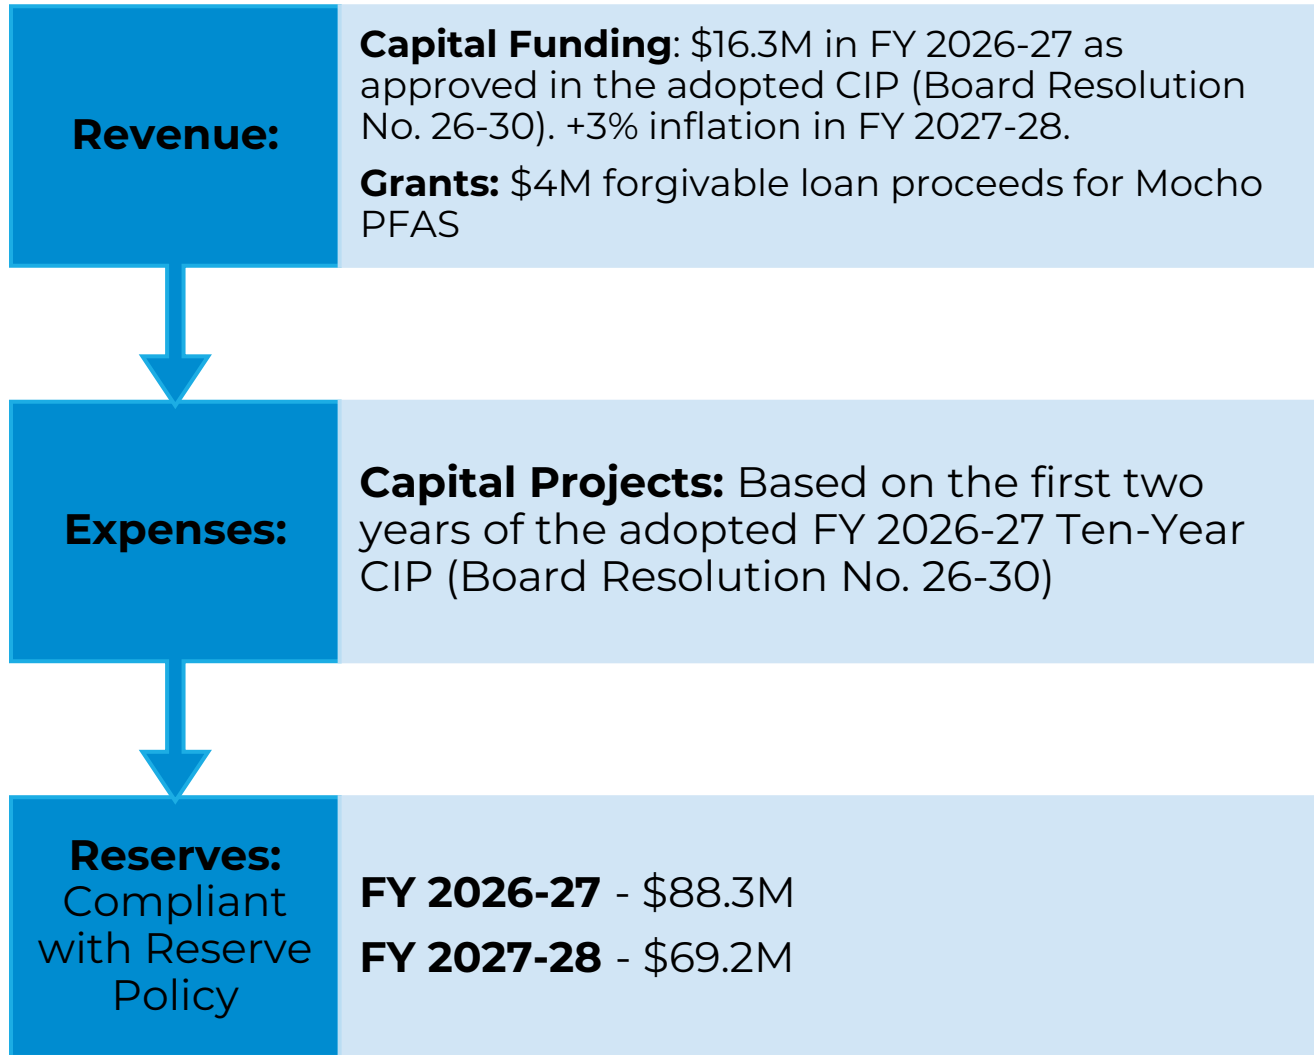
Revenue:

Capital Funding: \$16.3M in FY 2026-27 as approved in the adopted CIP (Board Resolution No. 26-30). +3% inflation in FY 2027-28.

Grants: \$4M forgivable loan proceeds for Mocho PFAS

Expenses:

Capital Projects: Based on the first two years of the adopted FY 2026-27 Ten-Year CIP (Board Resolution No. 26-30)

Reserves: Compliant with Reserve Policy

FY 2026-27 - \$88.3M

FY 2027-28 - \$69.2M